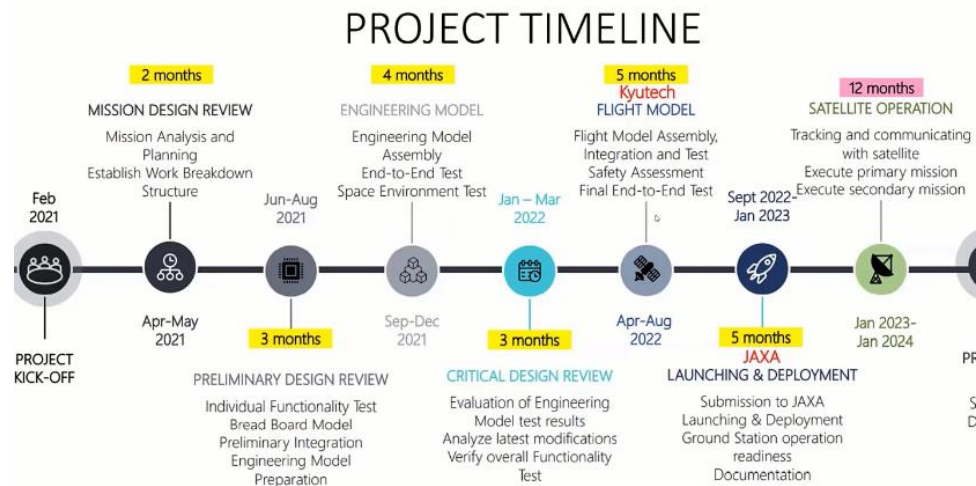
PROJECT TIMELINE

2 months
MISSION DESIGN REVIEW
Mission Analysis and Planning
Establish Work Breakdown Structure

4 months
ENGINEERING MODEL
Engineering Model Assembly
End-to-End Test
Space Environment Test

5 months
Kyutech
FLIGHT MODEL
Flight Model Assembly, Integration and Test
Safety Assessment
Final End-to-End Test

12 months
SATELLITE OPERATION
Tracking and communicating with satellite
Execute primary mission
Execute secondary mission

Feb 2021
PROJECT KICK-OFF

Apr-May 2021

Jun-Aug 2021

3 months
PRELIMINARY DESIGN REVIEW
Individual Functionality Test
Bread Board Model
Preliminary Integration
Engineering Model Preparation

Sep-Dec 2021

Jan – Mar 2022

3 months
CRITICAL DESIGN REVIEW
Evaluation of Engineering Model test results
Analyze latest modifications
Verify overall Functionality Test

Apr-Aug 2022

Sept 2022-Jan 2023

5 months
JAXA
LAUNCHING & DEPLOYMENT
Submission to JAXA
Launching & Deployment
Ground Station operation readiness
Documentation

Jan 2023-Jan 2024

PR
S
D